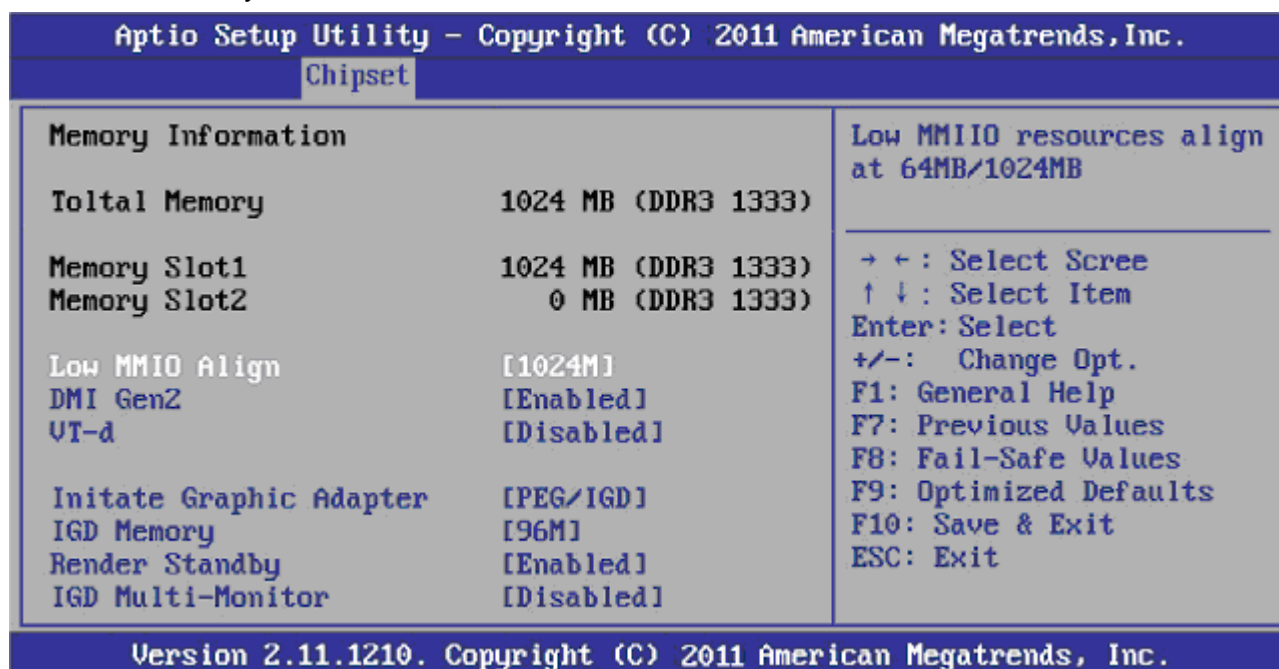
Aptio Setup Utility – Copyright (C) 2011 American Megatrends, Inc.
Chipset

Memory Information

Toltal Memory 1024 MB (DDR3 1333)

Memory Slot1 1024 MB (DDR3 1333)
Memory Slot2 0 MB (DDR3 1333)

Low MMIO Align [1024M]
DMI Gen2 [Enabled]
VT-d [Disabled]

Initate Graphic Adapter [PEG/IGD]
IGD Memory [96M]
Render Standby [Enabled]
IGD Multi-Monitor [Disabled]

Low MMIO resources align at 64MB/1024MB

→ ←: Select Scree
↑ ↓: Select Item
Enter: Select
+/-: Change Opt.
F1: General Help
F7: Previous Values
F8: Fail-Safe Values
F9: Optimized Defaults
F10: Save & Exit
ESC: Exit

Version 2.11.1210. Copyright (C) 2011 American Megatrends, Inc.